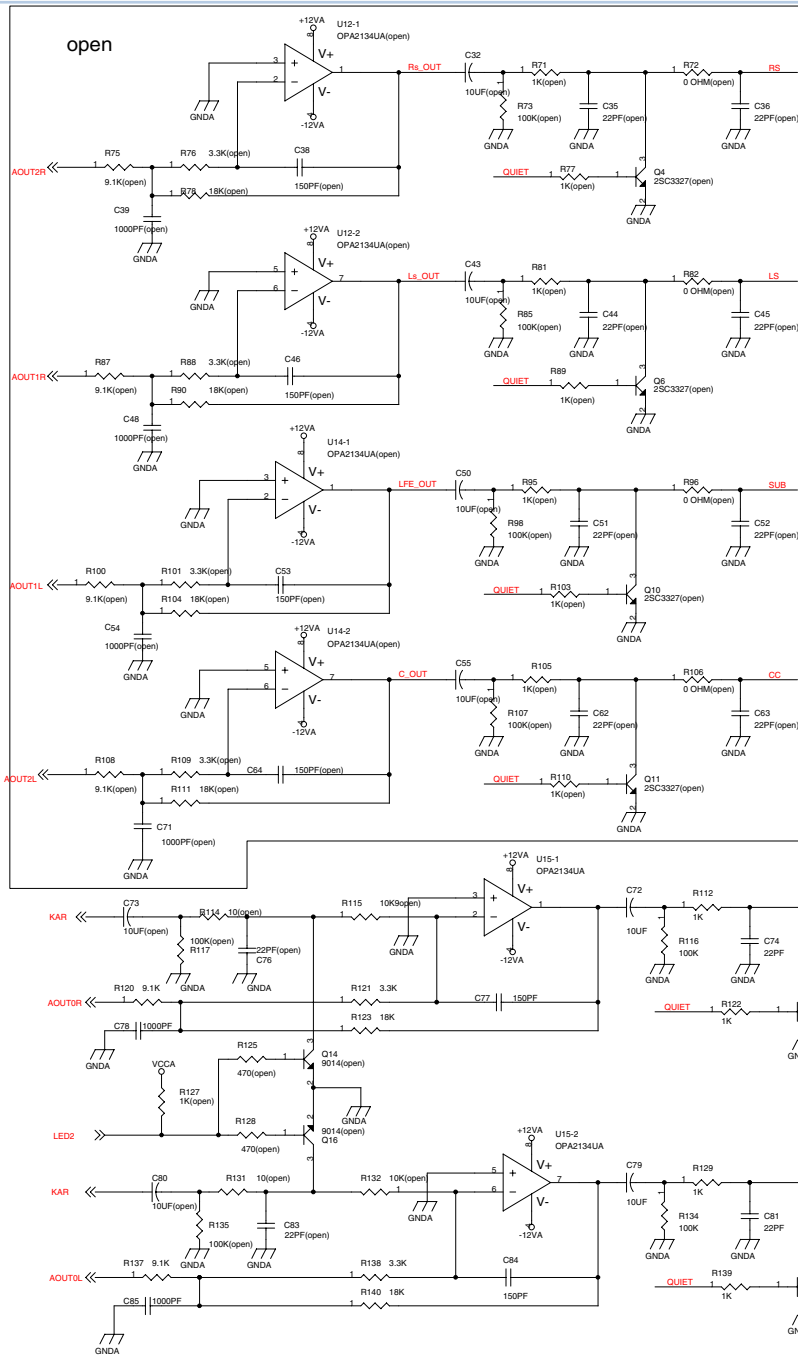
open

+12VA
U12-1
OPA2134UA(open)
3
2
1
V+
V-
-12VA
GNDA
Rs_OUT
C32
10UF(open)
R71
1K(open)
R72
0 OHM(open)
RS
R73
100K(open)
GNDA
C35
22PF(open)
GNDA
C36
22PF(open)
GNDA
AOUT2R
R75
9.1K(open)
R76
3.3K(open)
C38
150PF(open)
R78
18K(open)
C39
1000PF(open)
GNDA
QUIET
R77
1K(open)
Q4
2SC3327(open)
GNDA

+12VA
U12-2
OPA2134UA(open)
5
6
7
V+
V-
-12VA
GNDA
Ls_OUT
C43
10UF(open)
R81
1K(open)
R82
0 OHM(open)
LS
R85
100K(open)
GNDA
C44
22PF(open)
GNDA
C45
22PF(open)
GNDA
AOUT1R
R87
9.1K(open)
R88
3.3K(open)
C46
150PF(open)
R90
18K(open)
C48
1000PF(open)
GNDA
QUIET
R89
1K(open)
Q6
2SC3327(open)
GNDA

+12VA
U14-1
OPA2134UA(open)
3
2
1
V+
V-
-12VA
GNDA
LFE_OUT
C50
10UF(open)
R95
1K(open)
R96
0 OHM(open)
SUB
R98
100K(open)
GNDA
C51
22PF(open)
GNDA
C52
22PF(open)
GNDA
AOUT1L
R100
9.1K(open)
R101
3.3K(open)
C53
150PF(open)
R104
18K(open)
C54
1000PF(open)
GNDA
QUIET
R103
1K(open)
Q10
2SC3327(open)
GNDA

+12VA
U14-2
OPA2134UA(open)
5
6
7
V+
V-
-12VA
GNDA
C_OUT
C55
10UF(open)
R105
1K(open)
R106
0 OHM(open)
CC
R107
100K(open)
GNDA
C62
22PF(open)
GNDA
C63
22PF(open)
GNDA
AOUT2L
R108
9.1K(open)
R109
3.3K(open)
C64
150PF(open)
R111
18K(open)
C71
1000PF(open)
GNDA
QUIET
R110
1K(open)
Q11
2SC3327(open)
GNDA

+12VA
U15-1
OPA2134UA
V+
V-
-12VA
KAR
C73
10UF(open)
R114
10(open)
100K(open)
R117
22PF(open)
C76
GNDA
GNDA
R115
10K9open)
GNDA
C72
10UF
R112
1K
R116
100K
GNDA
C74
22PF
GNDA
AOUT0R
R120
9.1K
R121
3.3K
C77
150PF
C78
1000PF
R123
18K
GNDA
QUIET
R122
1K
R125
470(open)
Q14
9014(open)
VCCA
R127
1K(open)
GNDA
LED2
R128
470(open)
9014(open)
Q16

+12VA
U15-2
OPA2134UA
5
6
7
V+
V-
-12VA
KAR
C80
10UF(open)
R131
10(open)
R135
100K(open)
GNDA
C83
22PF(open)
GNDA
R132
10K(open)
GNDA
C79
10UF
R129
1K
R134
100K
GNDA
C81
22PF
GNDA
AOUT0L
R137
9.1K
R138
3.3K
C84
150PF
C85
1000PF
R140
18K
GNDA
QUIET
R139
1K